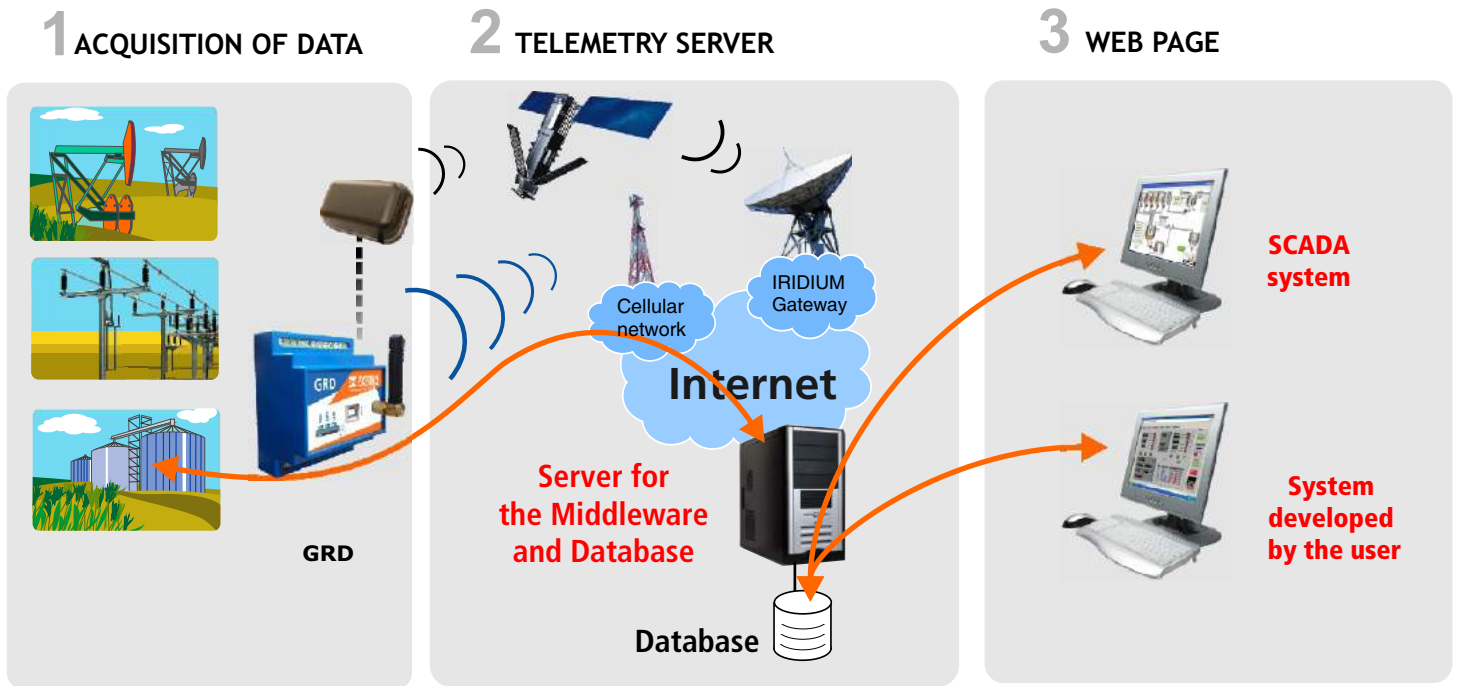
1 ACQUISITION OF DATA

2 TELEMETRY SERVER

3 WEB PAGE

GRD

GRD

Cellular network

IRIDIUM Gateway

Internet

Server for the Middleware and Database

Database

SCADA system

System developed by the user